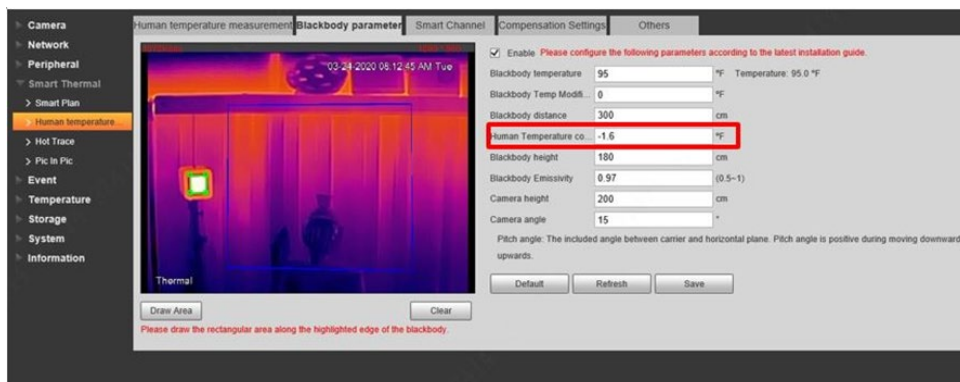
Camera
Network
Peripheral
Smart Thermal
> Smart Plan
> Human temperature...
> Hot Trace
> Pic In Pic
Event
Temperature
Storage
System
Information

Human temperature measurement | Blackbody parameter | Smart Channel | Compensation Settings | Others

03-24-2020 08:12:45 AM Tue

Thermal

Draw Area
Clear
Please draw the rectangular area along the highlighted edge of the blackbody.

Enable Please configure the following parameters according to the latest installation guide.

Blackbody temperature 95 °F Temperature: 95.0 °F
Blackbody Temp Modifi... 0 °F
Blackbody distance 300 cm
Human Temperature co... -1.6 °F
Blackbody height 180 cm
Blackbody Emissivity 0.97 (0.5~1)
Camera height 200 cm
Camera angle 15 °

Pitch angle: The included angle between carrier and horizontal plane. Pitch angle is positive during moving downward upwards.

Default
Refresh
Save